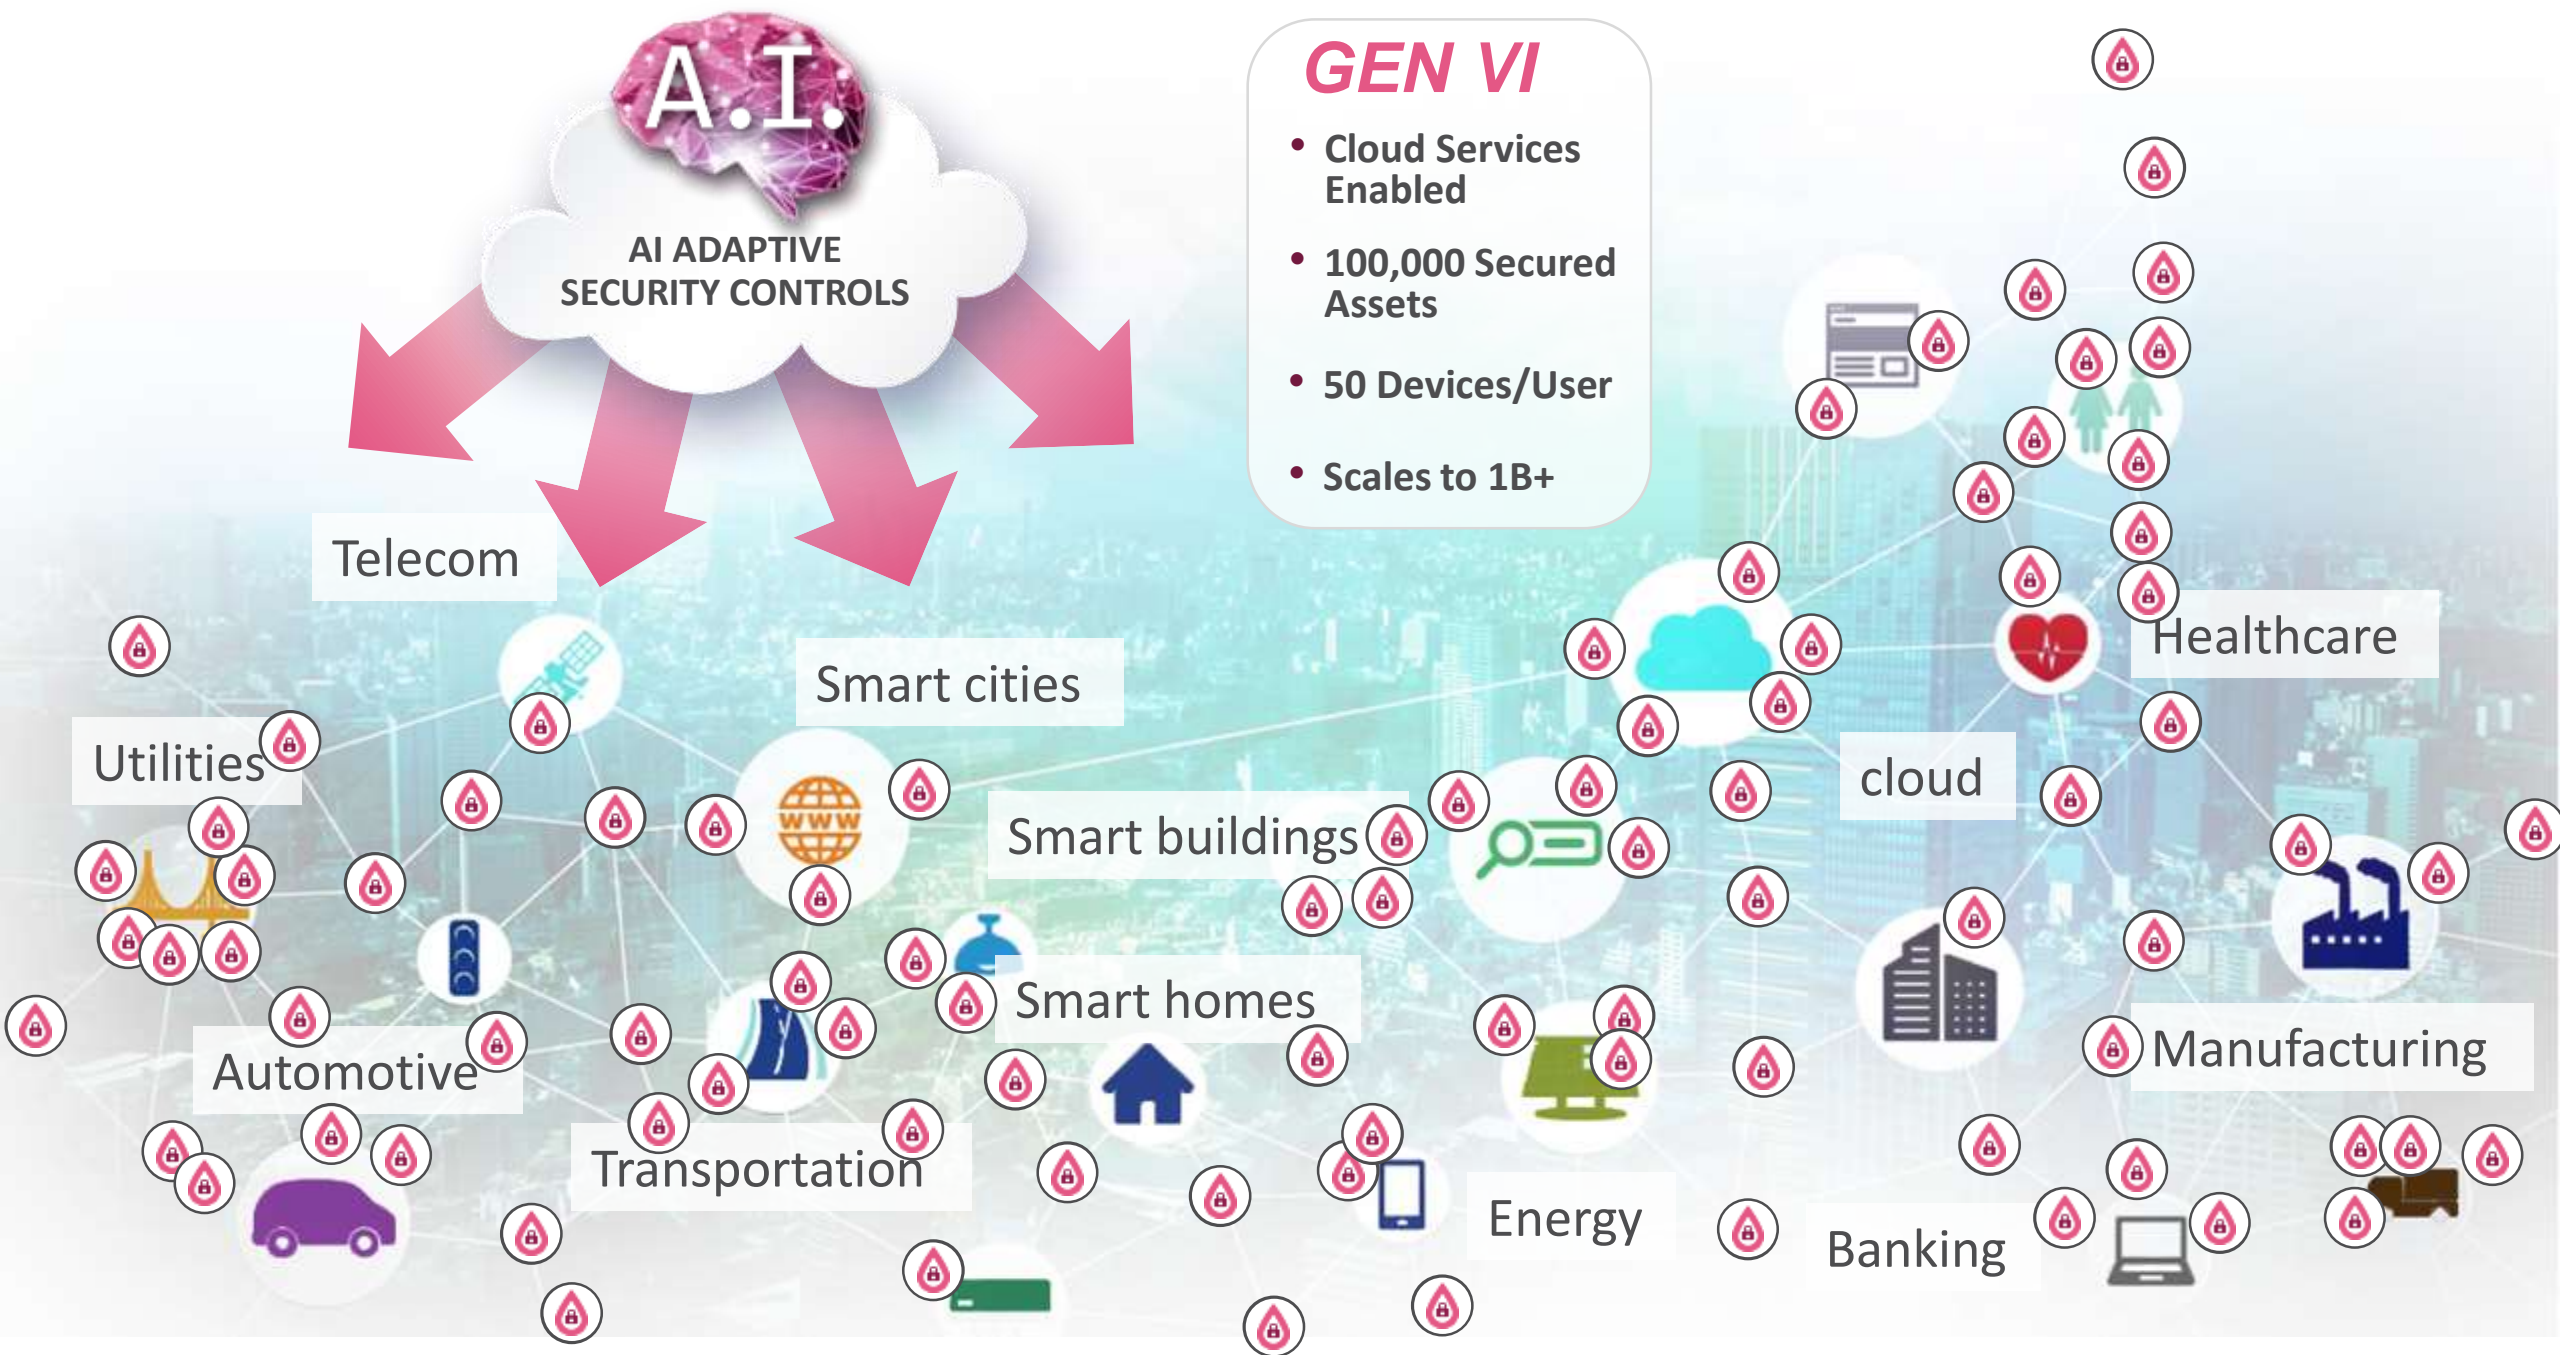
A.I.

AI ADAPTIVE SECURITY CONTROLS

GEN VI

- Cloud Services Enabled
- 100,000 Secured Assets
- 50 Devices/User
- Scales to 1B+

Telecom

Smart cities

Utilities

WWW

Smart buildings

cloud

Healthcare

Smart homes

Automotive

Manufacturing

Transportation

Energy

Banking